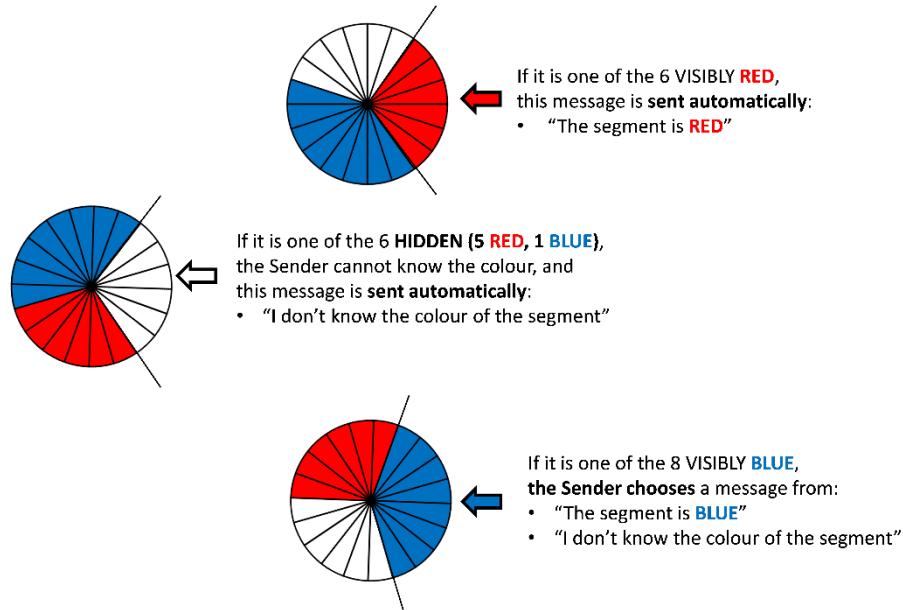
If it is one of the 6 VISIBLY RED, this message is sent automatically:
• "The segment is RED"

If it is one of the 6 HIDDEN (5 RED, 1 BLUE), the Sender cannot know the colour, and this message is sent automatically:
• "I don't know the colour of the segment"

If it is one of the 8 VISIBLY BLUE, the Sender chooses a message from:
• "The segment is BLUE"
• "I don't know the colour of the segment"